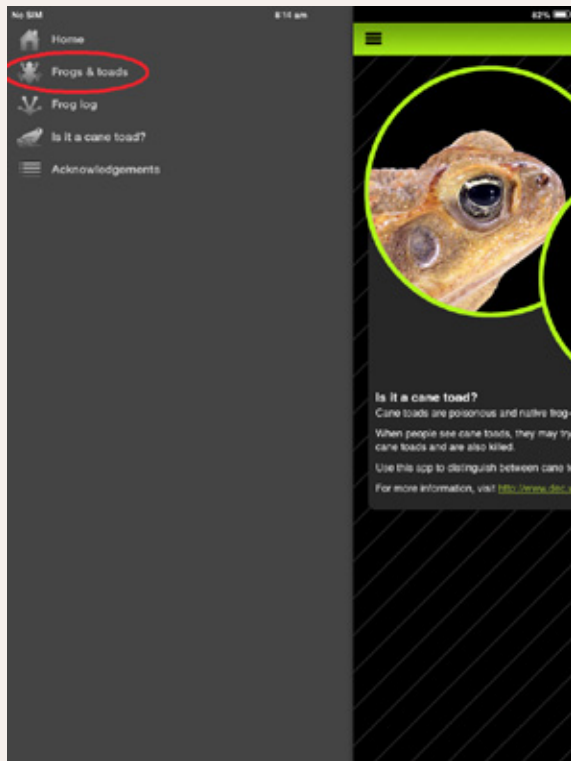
No SIM 8:14 am 42%

Home

Frogs & toads

Frog log

Is it a cane toad?

Acknowledgements

Is it a cane toad?

Cane toads are poisonous and native frog-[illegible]

When people see cane toads, they may try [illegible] cane toads and are also killed.

Use this app to distinguish between cane t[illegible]

For more information, visit http://www.dec.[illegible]